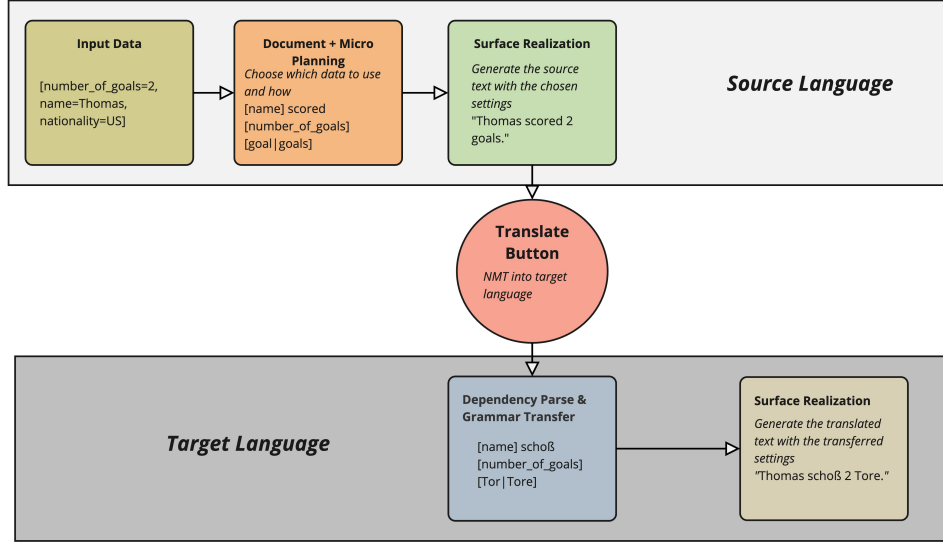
Input Data

[number_of_goals=2, name=Thomas, nationality=US]

Document + Micro Planning

Choose which data to use and how

[name] scored [number_of_goals] [goal|goals]

Surface Realization

Generate the source text with the chosen settings

"Thomas scored 2 goals."

Source Language

Translate Button

NMT into target language

Target Language

Dependency Parse & Grammar Transfer

[name] schoß [number_of_goals] [Tor|Tore]

Surface Realization

Generate the translated text with the transferred settings

"Thomas schoß 2 Tore."